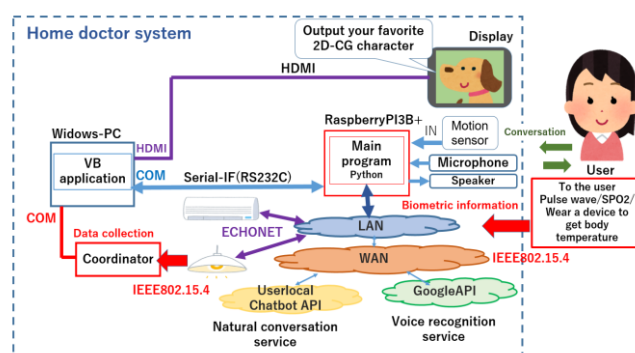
Home doctor system

Output your favorite 2D-CG character

Display

HDMI

RaspberryPI3B+

Widows-PC

HDMI

VB application

COM

IN

Motion sensor

Main program
Python

Conversation

Microphone

Speaker

User

Serial-IF(RS232C)

To the user Pulse wave/SPO2/ Wear a device to get body temperature

COM

Data collection

ECHONET

LAN

Biometric information

Coordinator

WAN

IEEE802.15.4

IEEE802.15.4

Userlocal Chatbot API

GoogleAPI

Natural conversation service

Voice recognition service